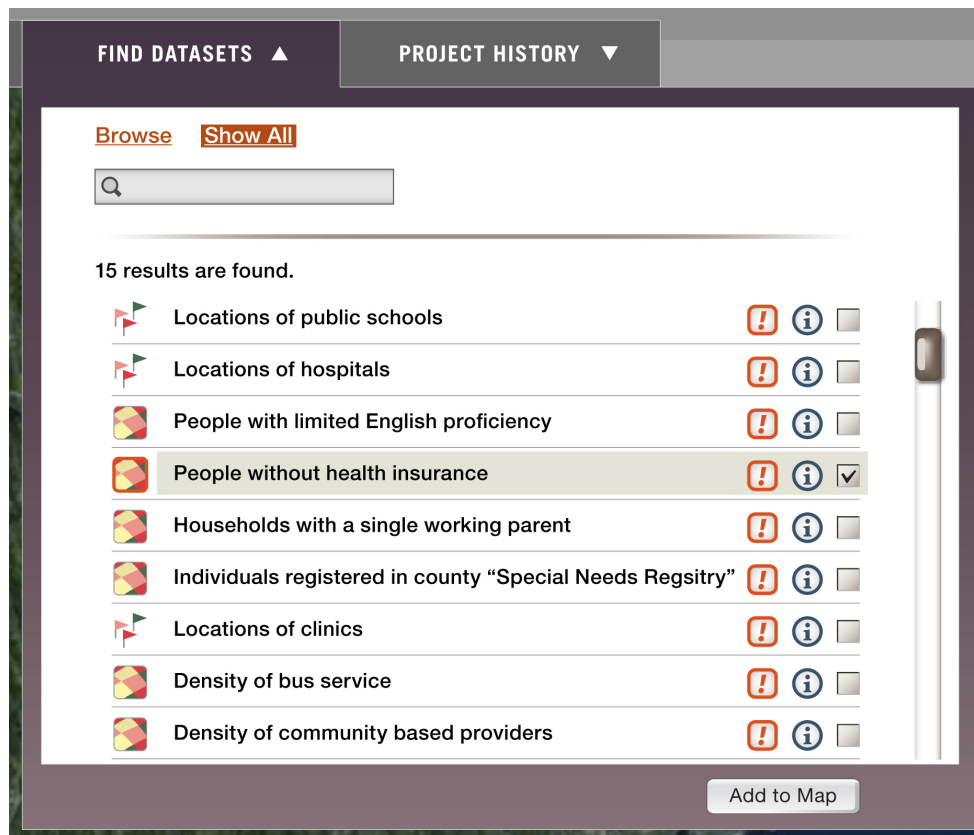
FIND DATASETS ▲ PROJECT HISTORY ▼

Browse Show All

15 results are found.

Locations of public schools
Locations of hospitals
People with limited English proficiency
People without health insurance
Households with a single working parent
Individuals registered in county “Special Needs Regsitry”
Locations of clinics
Density of bus service
Density of community based providers

Add to Map